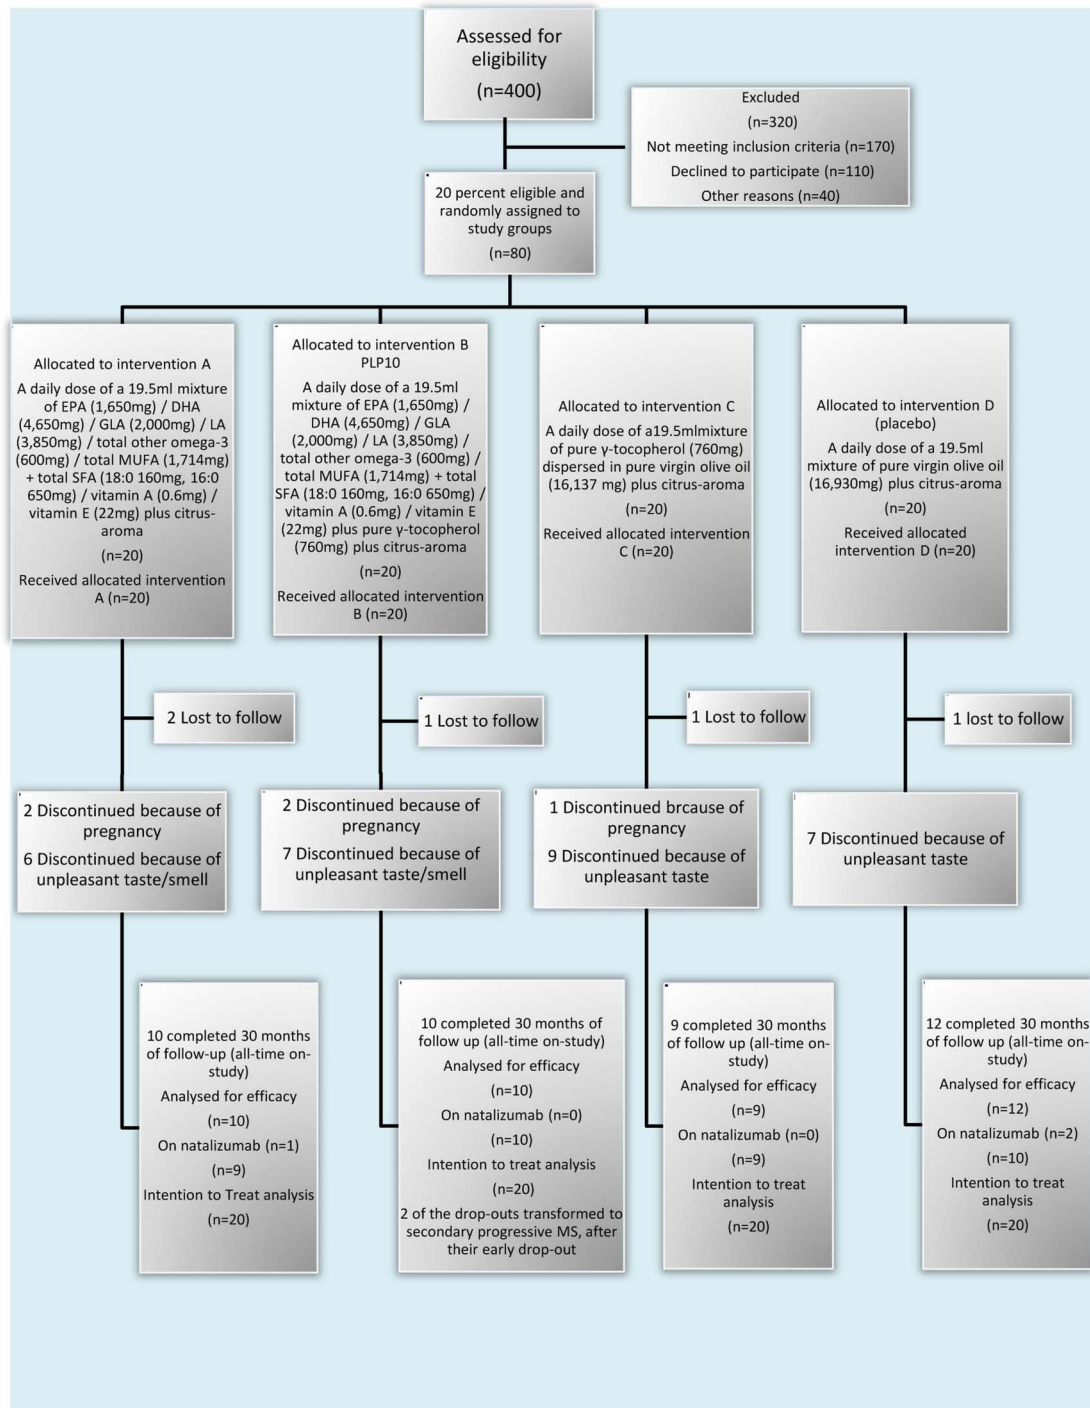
Assessed for eligibility
(n=400)

Excluded
(n=320)
Not meeting inclusion criteria (n=170)
Declined to participate (n=110)
Other reasons (n=40)

20 percent eligible and randomly assigned to study groups
(n=80)

Allocated to intervention A
A daily dose of a 19.5ml mixture of EPA (1,650mg) / DHA (4,650mg) / GLA (2,000mg) / LA (3,850mg) / total other omega-3 (600mg) / total MUFA (1,714mg) + total SFA (18:0 160mg, 16:0 650mg) / vitamin A (0.6mg) / vitamin E (22mg) plus citrus-aroma
(n=20)
Received allocated intervention A (n=20)

Allocated to intervention B PLP10
A daily dose of a 19.5ml mixture of EPA (1,650mg) / DHA (4,650mg) / GLA (2,000mg) / LA (3,850mg) / total other omega-3 (600mg) / total MUFA (1,714mg) + total SFA (18:0 160mg, 16:0 650mg) / vitamin A (0.6mg) / vitamin E (22mg) plus pure γ-tocopherol (760mg) plus citrus-aroma
(n=20)
Received allocated intervention B (n=20)

Allocated to intervention C
A daily dose of a19.5mlmixture of pure γ-tocopherol (760mg) dispersed in pure virgin olive oil (16,137 mg) plus citrus-aroma
(n=20)
Received allocated intervention C (n=20)

Allocated to intervention D (placebo)
A daily dose of a 19.5ml mixture of pure virgin olive oil (16,930mg) plus citrus-aroma
(n=20)
Received allocated intervention D (n=20)

2 Lost to follow

1 Lost to follow

1 Lost to follow

1 lost to follow

2 Discontinued because of pregnancy
6 Discontinued because of unpleasant taste/smell

2 Discontinued because of pregnancy
7 Discontinued because of unpleasant taste/smell

1 Discontinued brcause of pregnancy
9 Discontinued because of unpleasant taste

7 Discontinued because of unpleasant taste

10 completed 30 months of follow-up (all-time on-study)
Analysed for efficacy
(n=10)
On natalizumab (n=1)
(n=9)
Intention to Treat analysis
(n=20)

10 completed 30 months of follow up (all-time on-study)
Analysed for efficacy
(n=10)
On natalizumab (n=0)
(n=10)
Intention to treat analysis
(n=20)
2 of the drop-outs transformed to secondary progressive MS, after their early drop-out

9 completed 30 months of follow up (all-time on-study)
Analysed for efficacy
(n=9)
On natalizumab (n=0)
(n=9)
Intention to treat analysis
(n=20)

12 completed 30 months of follow up (all-time on-study)
Analysed for efficacy
(n=12)
On natalizumab (n=2)
(n=10)
Intention to treat analysis
(n=20)